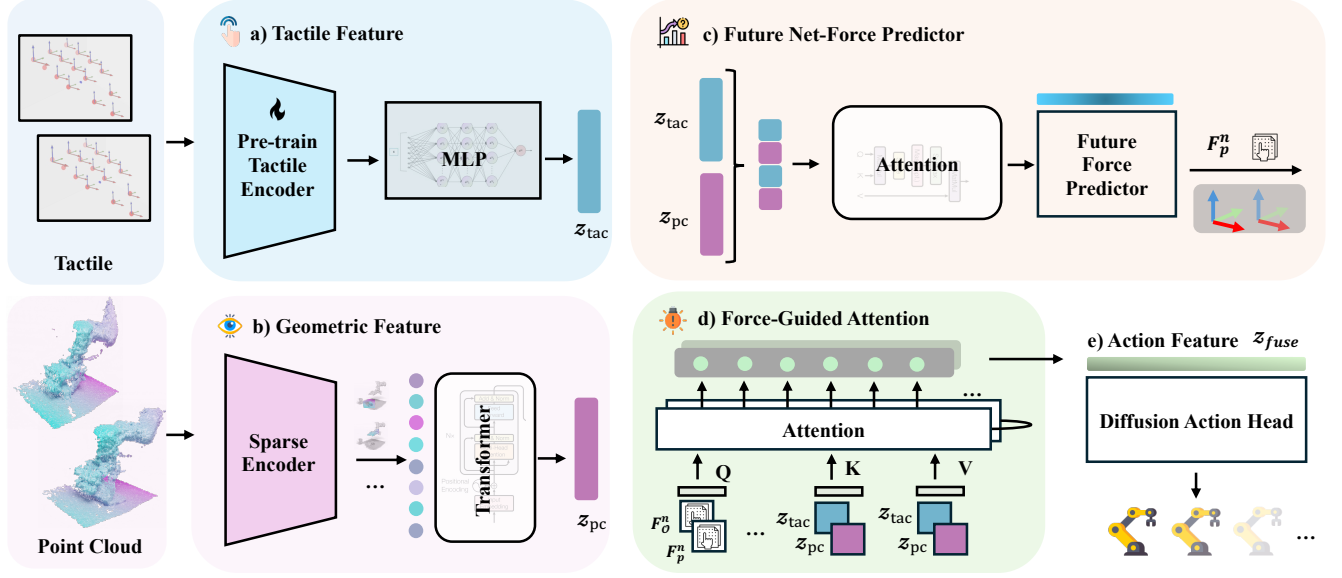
Tactile

a) Tactile Feature

Pre-train Tactile Encoder

MLP

$z_{\text{tac}}$

c) Future Net-Force Predictor

$z_{\text{tac}}$

$z_{\text{pc}}$

Attention

Future Force Predictor

$F_p^n$

Point Cloud

b) Geometric Feature

Sparse Encoder

...

Transformer

$z_{\text{pc}}$

d) Force-Guided Attention

...

Attention

Q

K

V

$F_O^n$

$F_p^n$

...

$z_{\text{tac}}$

$z_{\text{pc}}$

$z_{\text{tac}}$

$z_{\text{pc}}$

e) Action Feature $z_{fuse}$

Diffusion Action Head

...